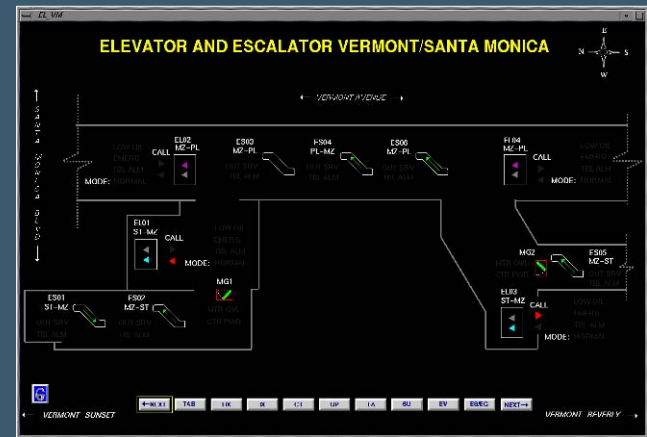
EL_VM

ELEVATOR AND ESCALATOR VERMONT/SANTA MONICA

N E S W

VERMONT AVENUE

SANTA MONICA BLVD

LOW OIL
EMERG
TBL ALM
MODE: NORMAL

EL02
MZ-PL
CALL

ES03
MZ-PL
OUT SRV
TBL ALM

ES04
PL-MZ
OUT SRV
TBL ALM

ES06
MZ-PL
OUT SRV
TBL ALM

EL04
MZ-PL
CALL
LOW OIL
EMERG
TBL ALM
MODE: NORMAL

EL01
ST-MZ
CALL
LOW OIL
EMERG
TBL ALM
MODE:

MG1
UTIL CNL
CTL PWR

MG2
UTIL CNL
CTL PWR

ES05
MZ-ST
OUT SRV
TBL ALM

ES01
ST-MZ
OUT SRV
TBL ALM

ES02
MZ-ST

EL03
ST-MZ
CALL
LOW OIL
EMERG
TBL ALM
MODE: NORMAL

VERMONT SUNSET

←NEXT TAB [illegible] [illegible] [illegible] UP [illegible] SU EV ES/EC NEXT→

VERMONT BEVERLY